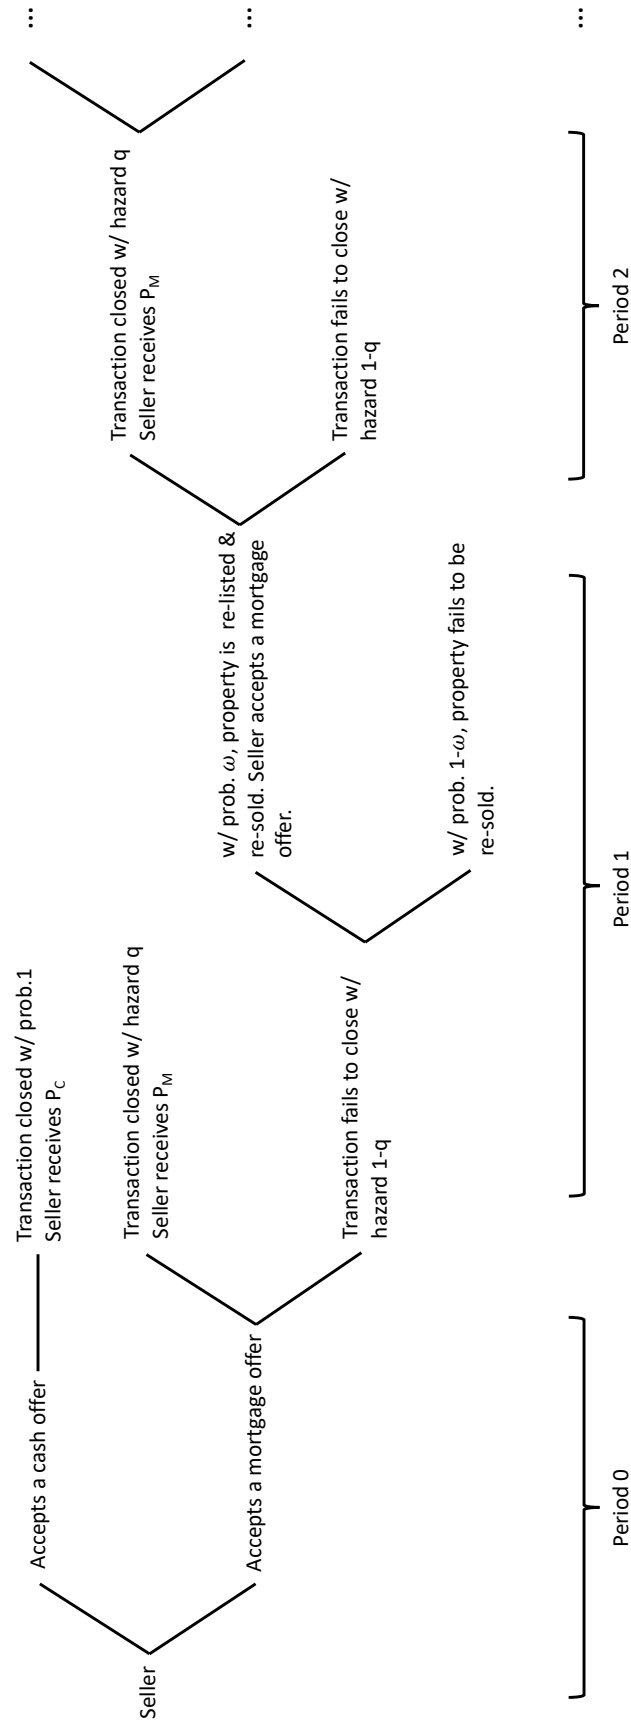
Seller

Accepts a cash offer

Accepts a mortgage offer

Transaction closed w/ prob.1
Seller receives $P_C$

Transaction closed w/ hazard q
Seller receives $P_M$

Transaction fails to close w/ hazard 1-q

w/ prob. $\omega$, property is re-listed & re-sold. Seller accepts a mortgage offer.

w/ prob. 1-$\omega$, property fails to be re-sold.

Transaction closed w/ hazard q
Seller receives $P_M$

Transaction fails to close w/ hazard 1-q

...

...

...

Period 0

Period 1

Period 2